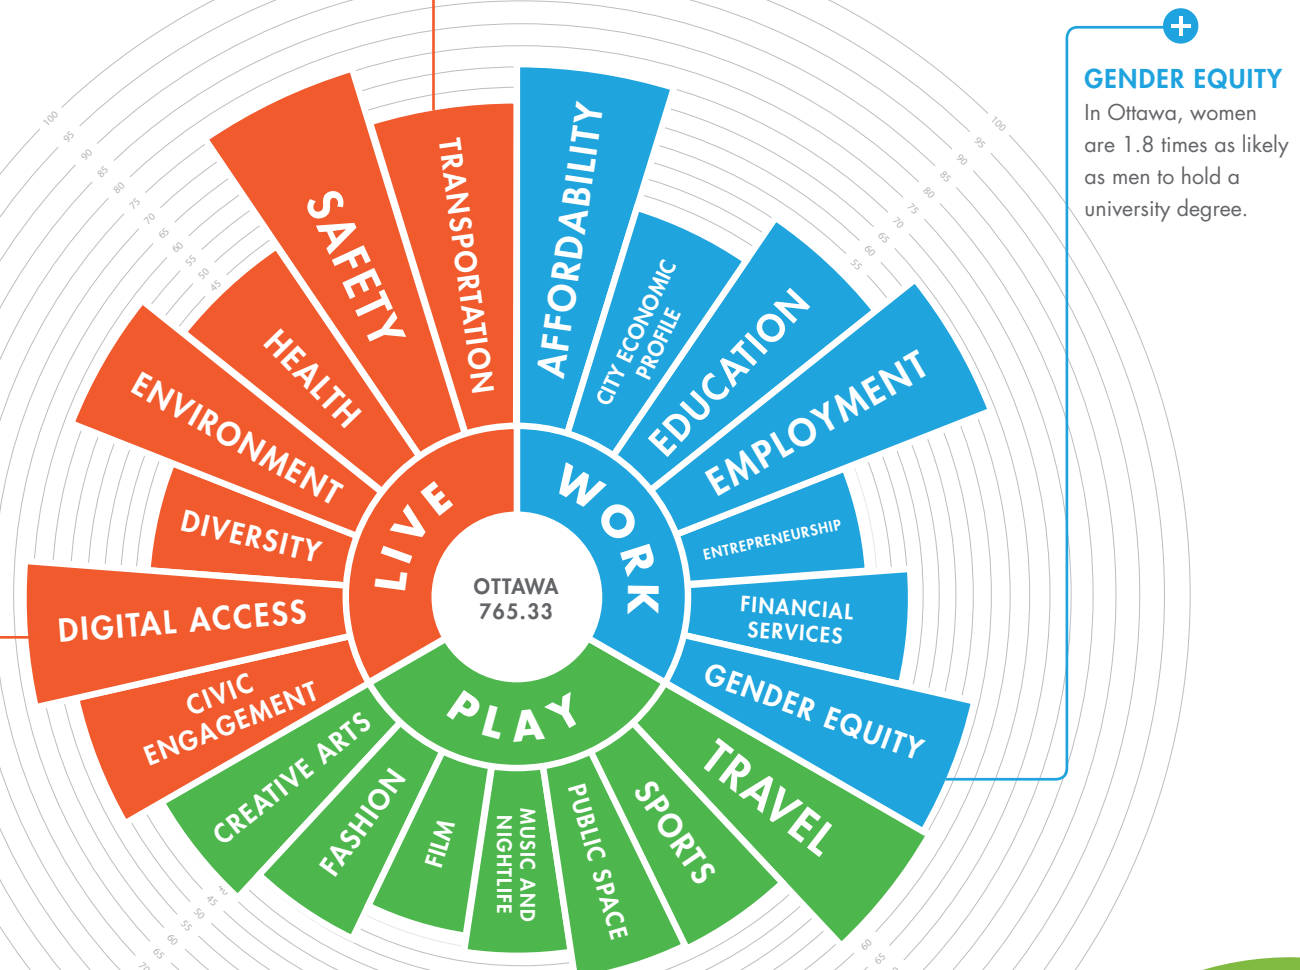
GENDER EQUITY
In Ottawa, women are 1.8 times as likely as men to hold a university degree.

OTTAWA
765.33

LIVE
SAFETY
TRANSPORTATION
HEALTH
ENVIRONMENT
DIVERSITY
DIGITAL ACCESS
CIVIC ENGAGEMENT

WORK
AFFORDABILITY
CITY ECONOMIC PROFILE
EDUCATION
EMPLOYMENT
ENTREPRENEURSHIP
FINANCIAL SERVICES
GENDER EQUITY

PLAY
CREATIVE ARTS
FASHION
FILM
MUSIC AND NIGHTLIFE
PUBLIC SPACE
SPORTS
TRAVEL

100 95 90 85 80 75 70 65 60 55 50 45
100 95 90 85 80 75 70 65 60 55
45 50 55 60 65 70
60 65